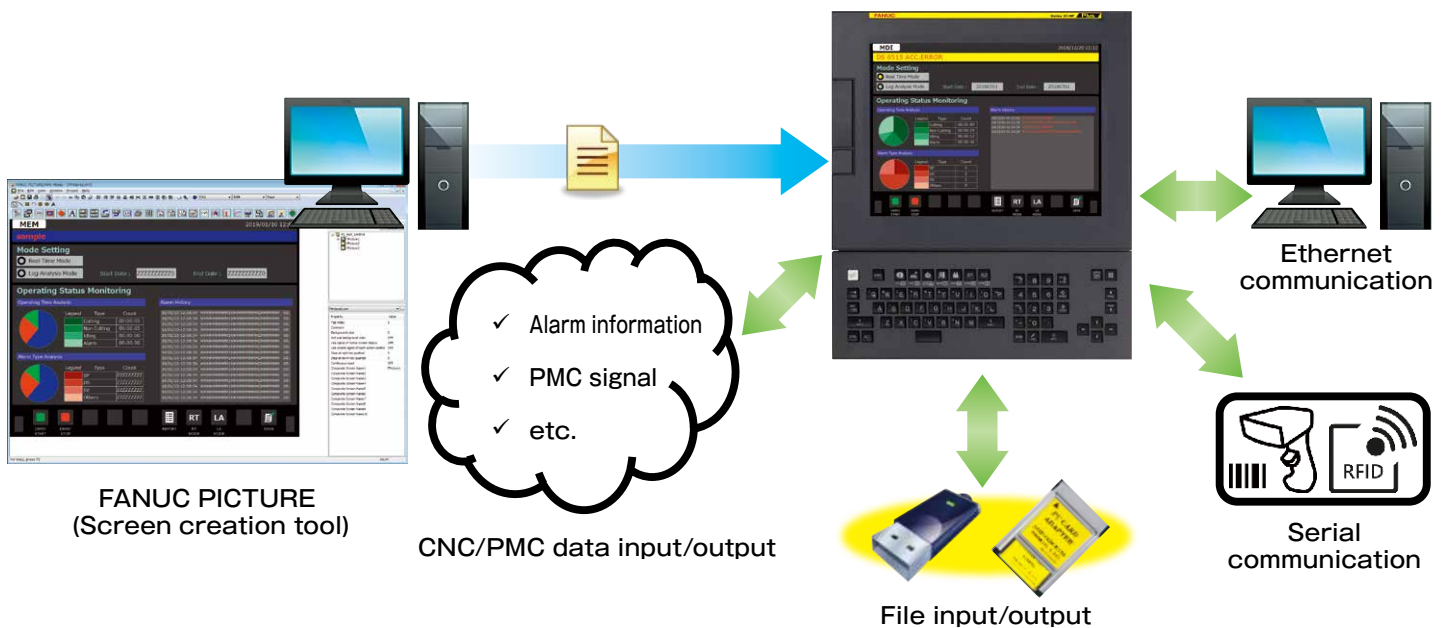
MEM

sample

Mode Setting

Real Time Mode

Log Analysis Mode

Operating Status Monitoring

RT

LA

FANUC PICTURE
(Screen creation tool)

✓ Alarm information

✓ PMC signal

✓ etc.

CNC/PMC data input/output

FANUC

MDI

Mode Setting

Real Time Mode

Log Analysis Mode

Operating Status Monitoring

RT

LA

Ethernet communication

RFID

Serial communication

File input/output